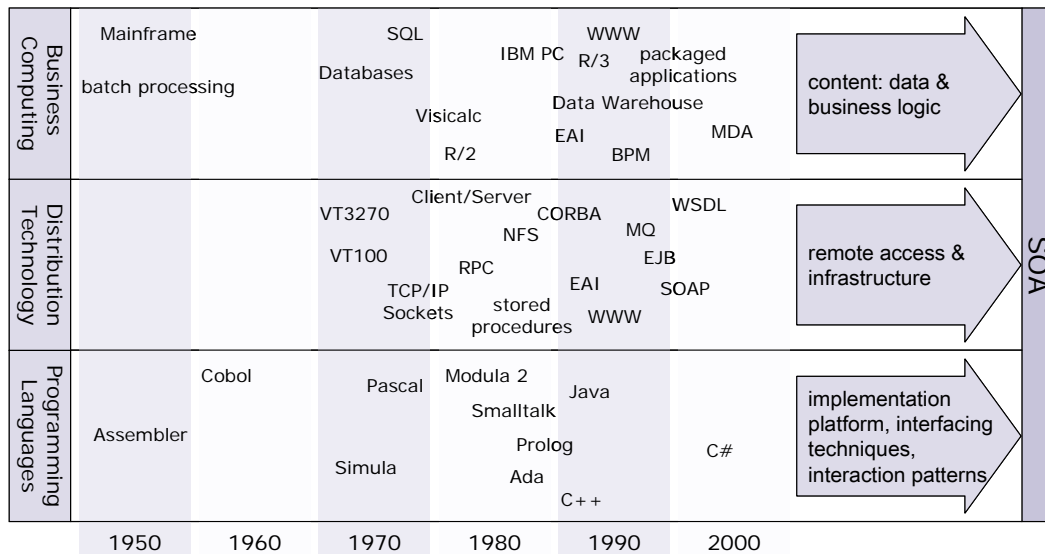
Business Computing

Mainframe

batch processing

SQL

Databases

IBM PC

WWW

R/3

packaged applications

Data Warehouse

Visicalc

EAI

R/2

BPM

MDA

content: data & business logic

Distribution Technology

Client/Server

VT3270

CORBA

WSDL

NFS

MQ

VT100

EJB

RPC

remote access & infrastructure

EAI

TCP/IP Sockets

stored procedures

SOAP

WWW

Programming Languages

Cobol

Pascal

Modula 2

Java

Smalltalk

Assembler

Prolog

C#

Simula

Ada

C++

implementation platform, interfacing techniques, interaction patterns

SOA

1950 1960 1970 1980 1990 2000